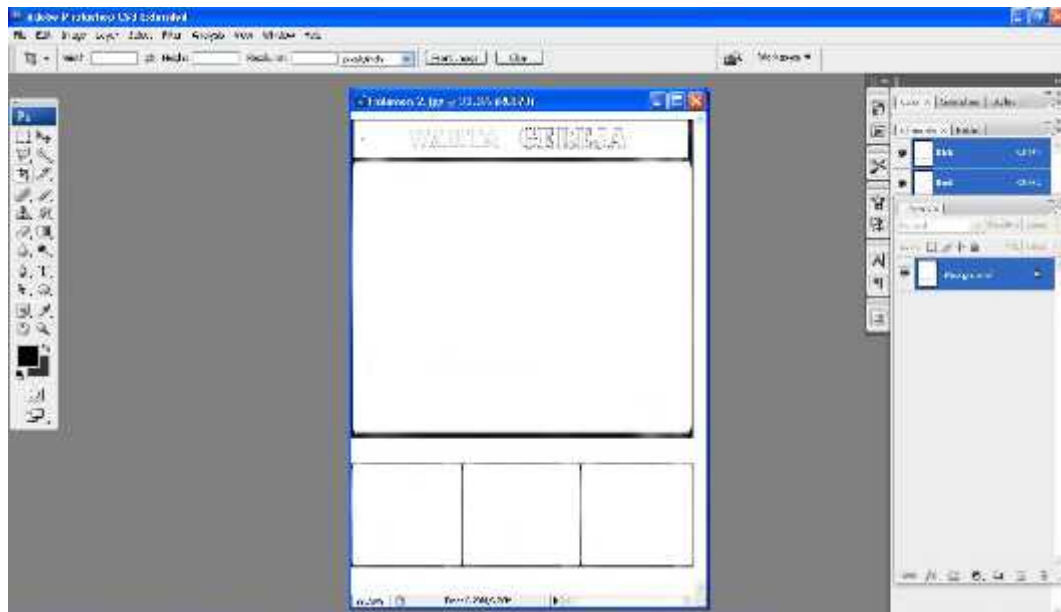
Adobe Photoshop CS3 Extended
File Edit Image Layer Select Filter Analysis View Window Help
Width: Height: Resolution: pixels/inch Front Image Clear
Workspace ▾
Ps
Untitled-2.jpg @ 33.3% (RGB/8)
WARTA CERIA
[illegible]
Doc: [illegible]
Color Swatches Styles
Layers Channels Paths
Normal
Background